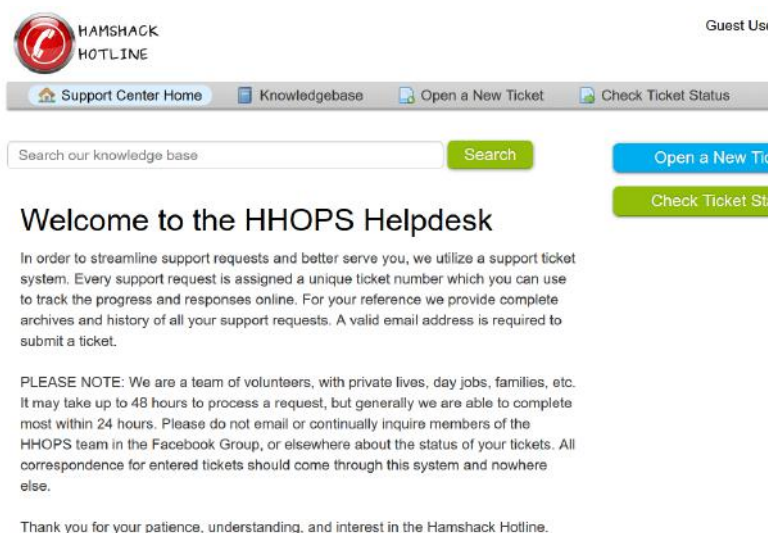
HAMSHACK HOTLINE

Guest Use

Support Center Home
Knowledgebase
Open a New Ticket
Check Ticket Status

Search our knowledge base
Search

Open a New Tic
Check Ticket Sta

Welcome to the HHOPS Helpdesk

In order to streamline support requests and better serve you, we utilize a support ticket system. Every support request is assigned a unique ticket number which you can use to track the progress and responses online. For your reference we provide complete archives and history of all your support requests. A valid email address is required to submit a ticket.

PLEASE NOTE: We are a team of volunteers, with private lives, day jobs, families, etc. It may take up to 48 hours to process a request, but generally we are able to complete most within 24 hours. Please do not email or continually inquire members of the HHOPS team in the Facebook Group, or elsewhere about the status of your tickets. All correspondence for entered tickets should come through this system and nowhere else.

Thank you for your patience, understanding, and interest in the Hamshack Hotline.